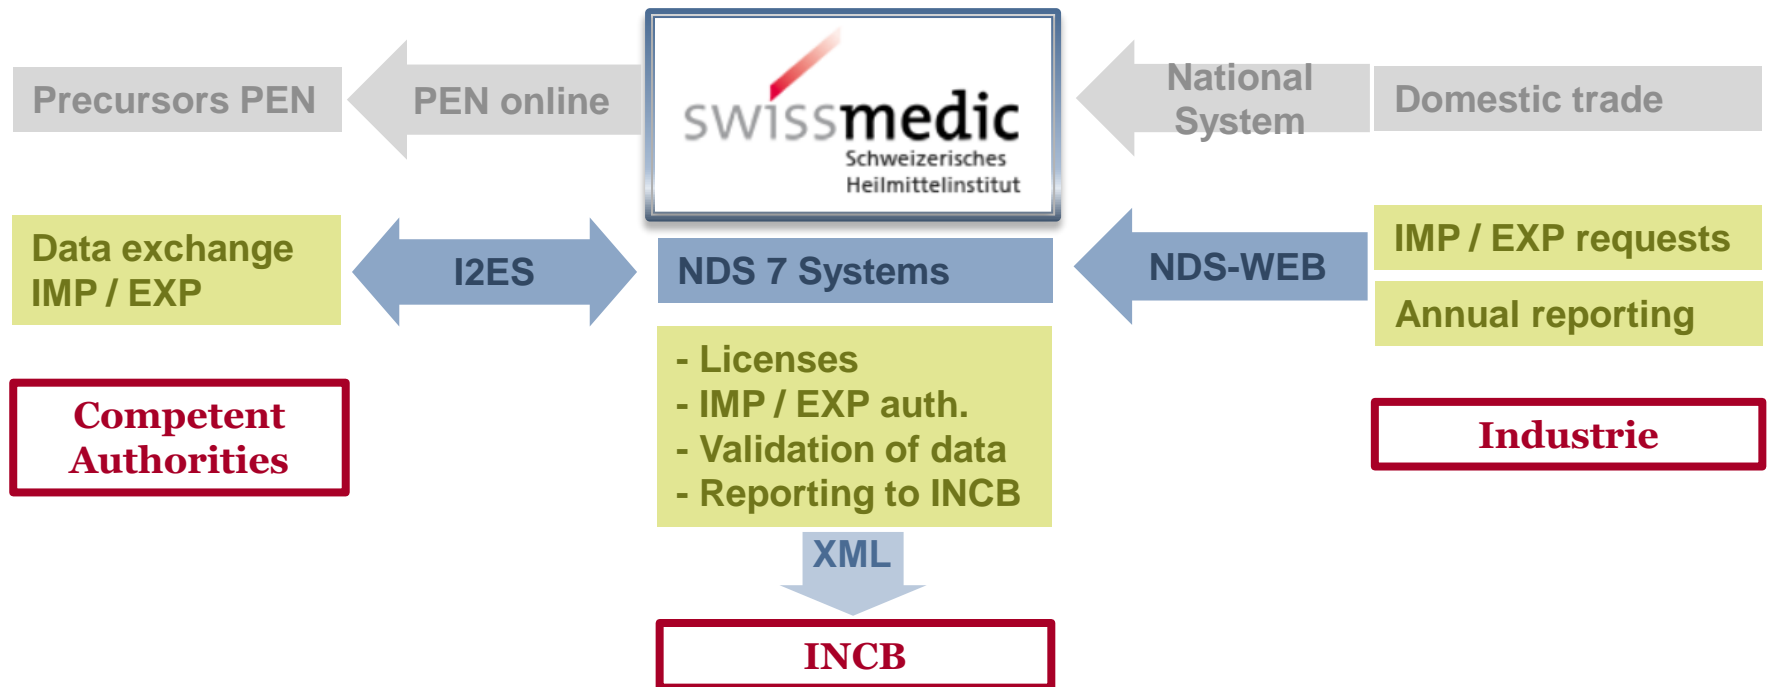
Precursors PEN

PEN online

swissmedic
Schweizerisches
Heilmittelinstitut

National System

Domestic trade

Data exchange IMP / EXP

I2ES

NDS 7 Systems

NDS-WEB

IMP / EXP requests

Annual reporting

- Licenses
- IMP / EXP auth.
- Validation of data
- Reporting to INCB

Competent Authorities

Industrie

XML

INCB